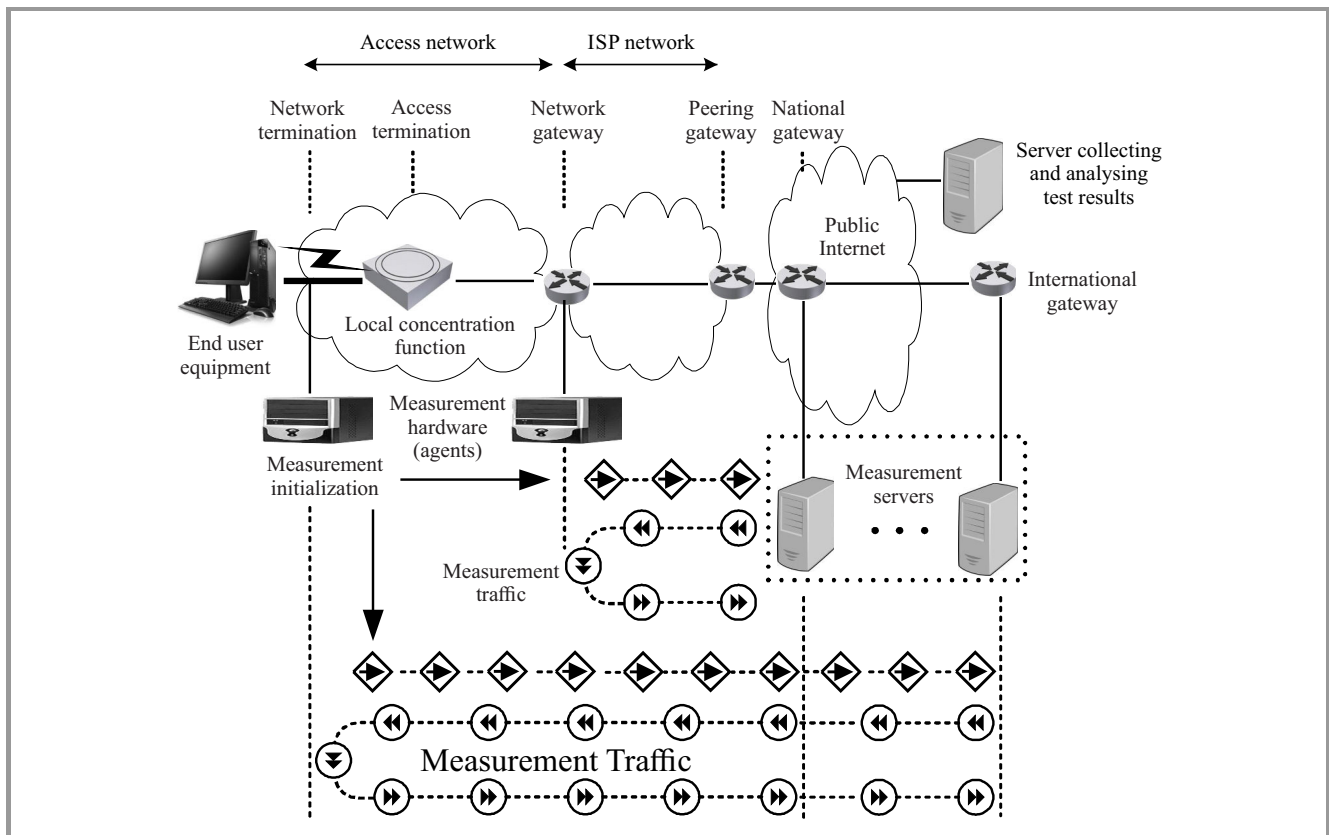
Access network

ISP network

Network termination

Access termination

Network gateway

Peering gateway

National gateway

Server collecting and analysing test results

Public Internet

International gateway

Local concentration function

End user equipment

Measurement hardware (agents)

Measurement initialization

Measurement servers

Measurement traffic

Measurement Traffic